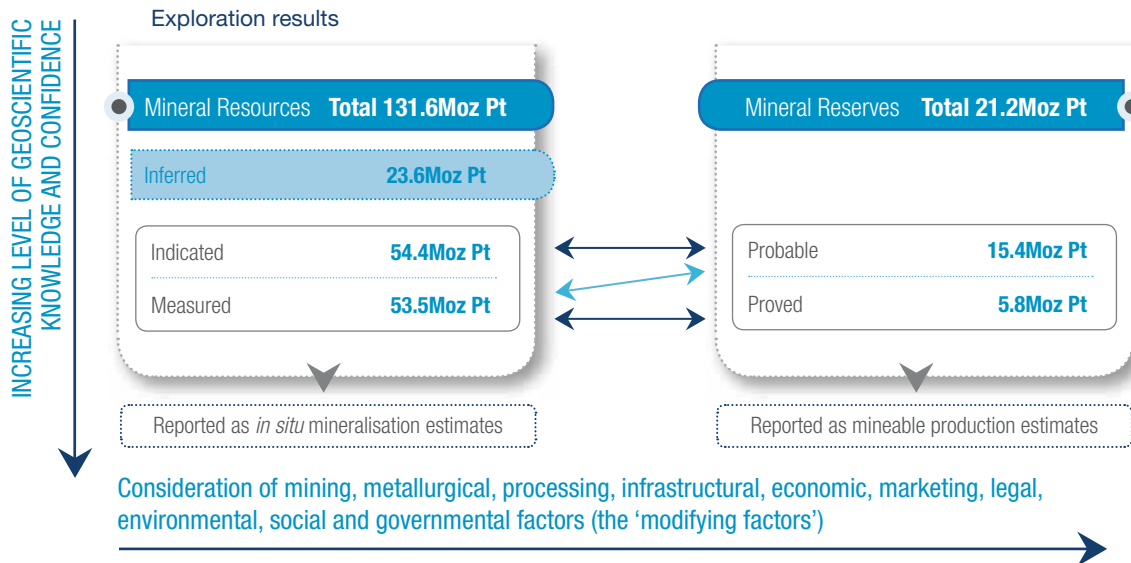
INCREASING LEVEL OF GEOSCIENTIFIC KNOWLEDGE AND CONFIDENCE

Exploration results

Mineral Resources Total 131.6Moz Pt

Inferred 23.6Moz Pt

Indicated 54.4Moz Pt

Measured 53.5Moz Pt

Reported as *in situ* mineralisation estimates

Mineral Reserves Total 21.2Moz Pt

Probable 15.4Moz Pt

Proved 5.8Moz Pt

Reported as mineable production estimates

Consideration of mining, metallurgical, processing, infrastructural, economic, marketing, legal, environmental, social and governmental factors (the ‘modifying factors’)